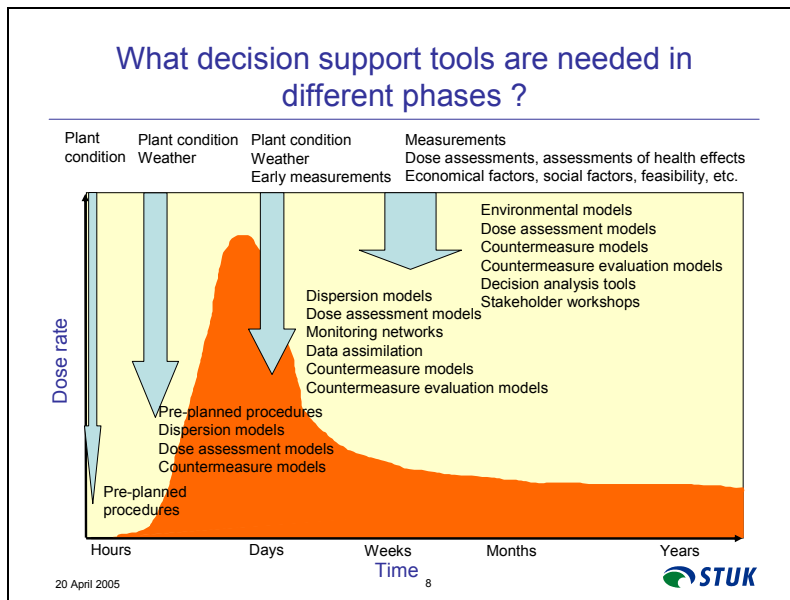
What decision support tools are needed in different phases ?

Plant condition

Plant condition
Weather

Plant condition
Weather
Early measurements

Measurements
Dose assessments, assessments of health effects
Economical factors, social factors, feasibility, etc.

Environmental models
Dose assessment models
Countermeasure models
Countermeasure evaluation models
Decision analysis tools
Stakeholder workshops

Dispersion models
Dose assessment models
Monitoring networks
Data assimilation
Countermeasure models
Countermeasure evaluation models

Dose rate

Pre-planned procedures
Dispersion models
Dose assessment models
Countermeasure models

Pre-planned procedures

Hours
Days
Weeks
Months
Years
Time

20 April 2005
8
STUK